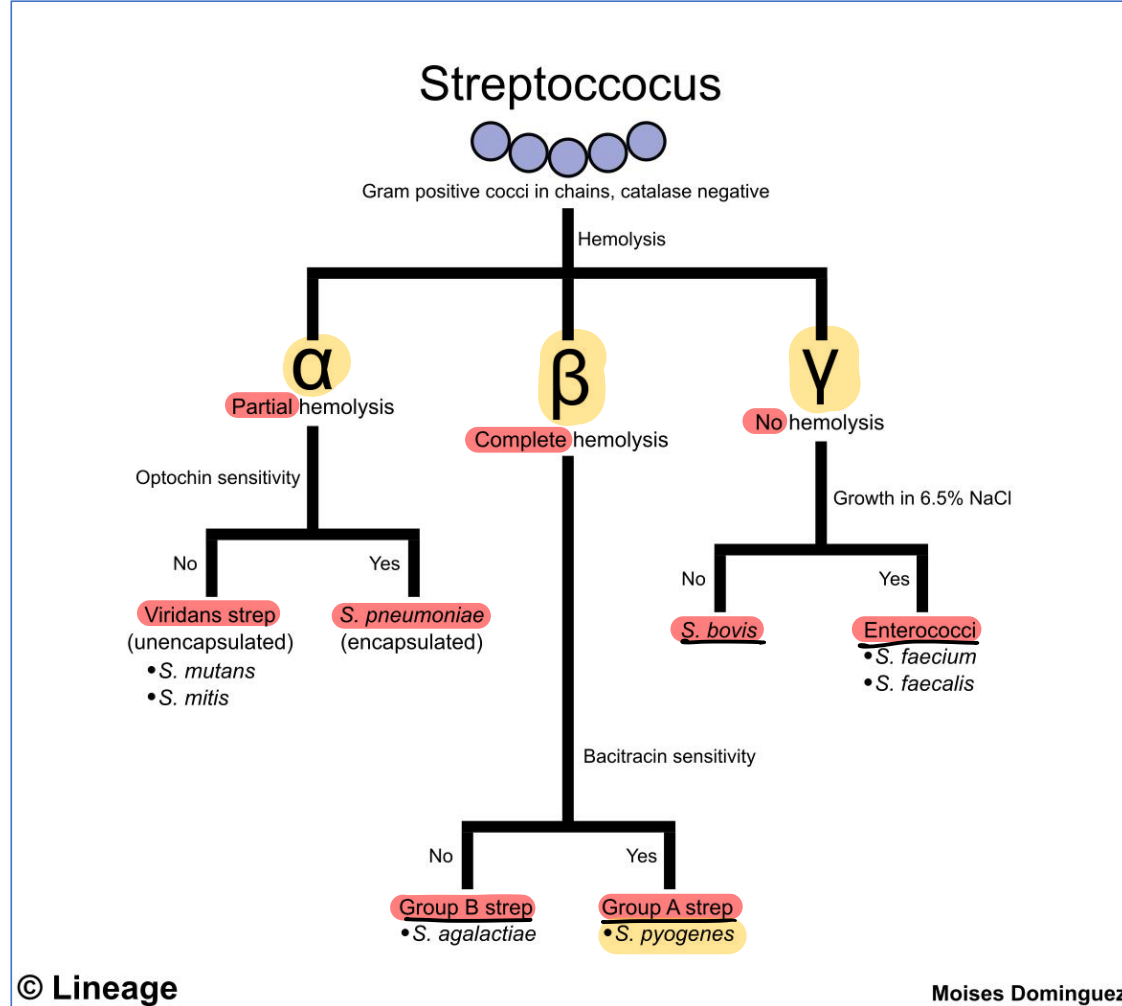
Streptoccocus

Gram positive cocci in chains, catalase negative

Hemolysis

α
Partial hemolysis

β
Complete hemolysis

γ
No hemolysis

Optochin sensitivity

No
Viridans strep
(unencapsulated)
• S. mutans
• S. mitis

Yes
S. pneumoniae
(encapsulated)

Growth in 6.5% NaCl

No
S. bovis

Yes
Enterococci
• S. faecium
• S. faecalis

Bacitracin sensitivity

No
Group B strep
• S. agalactiae

Yes
Group A strep
• S. pyogenes

© Lineage

Moises Dominguez